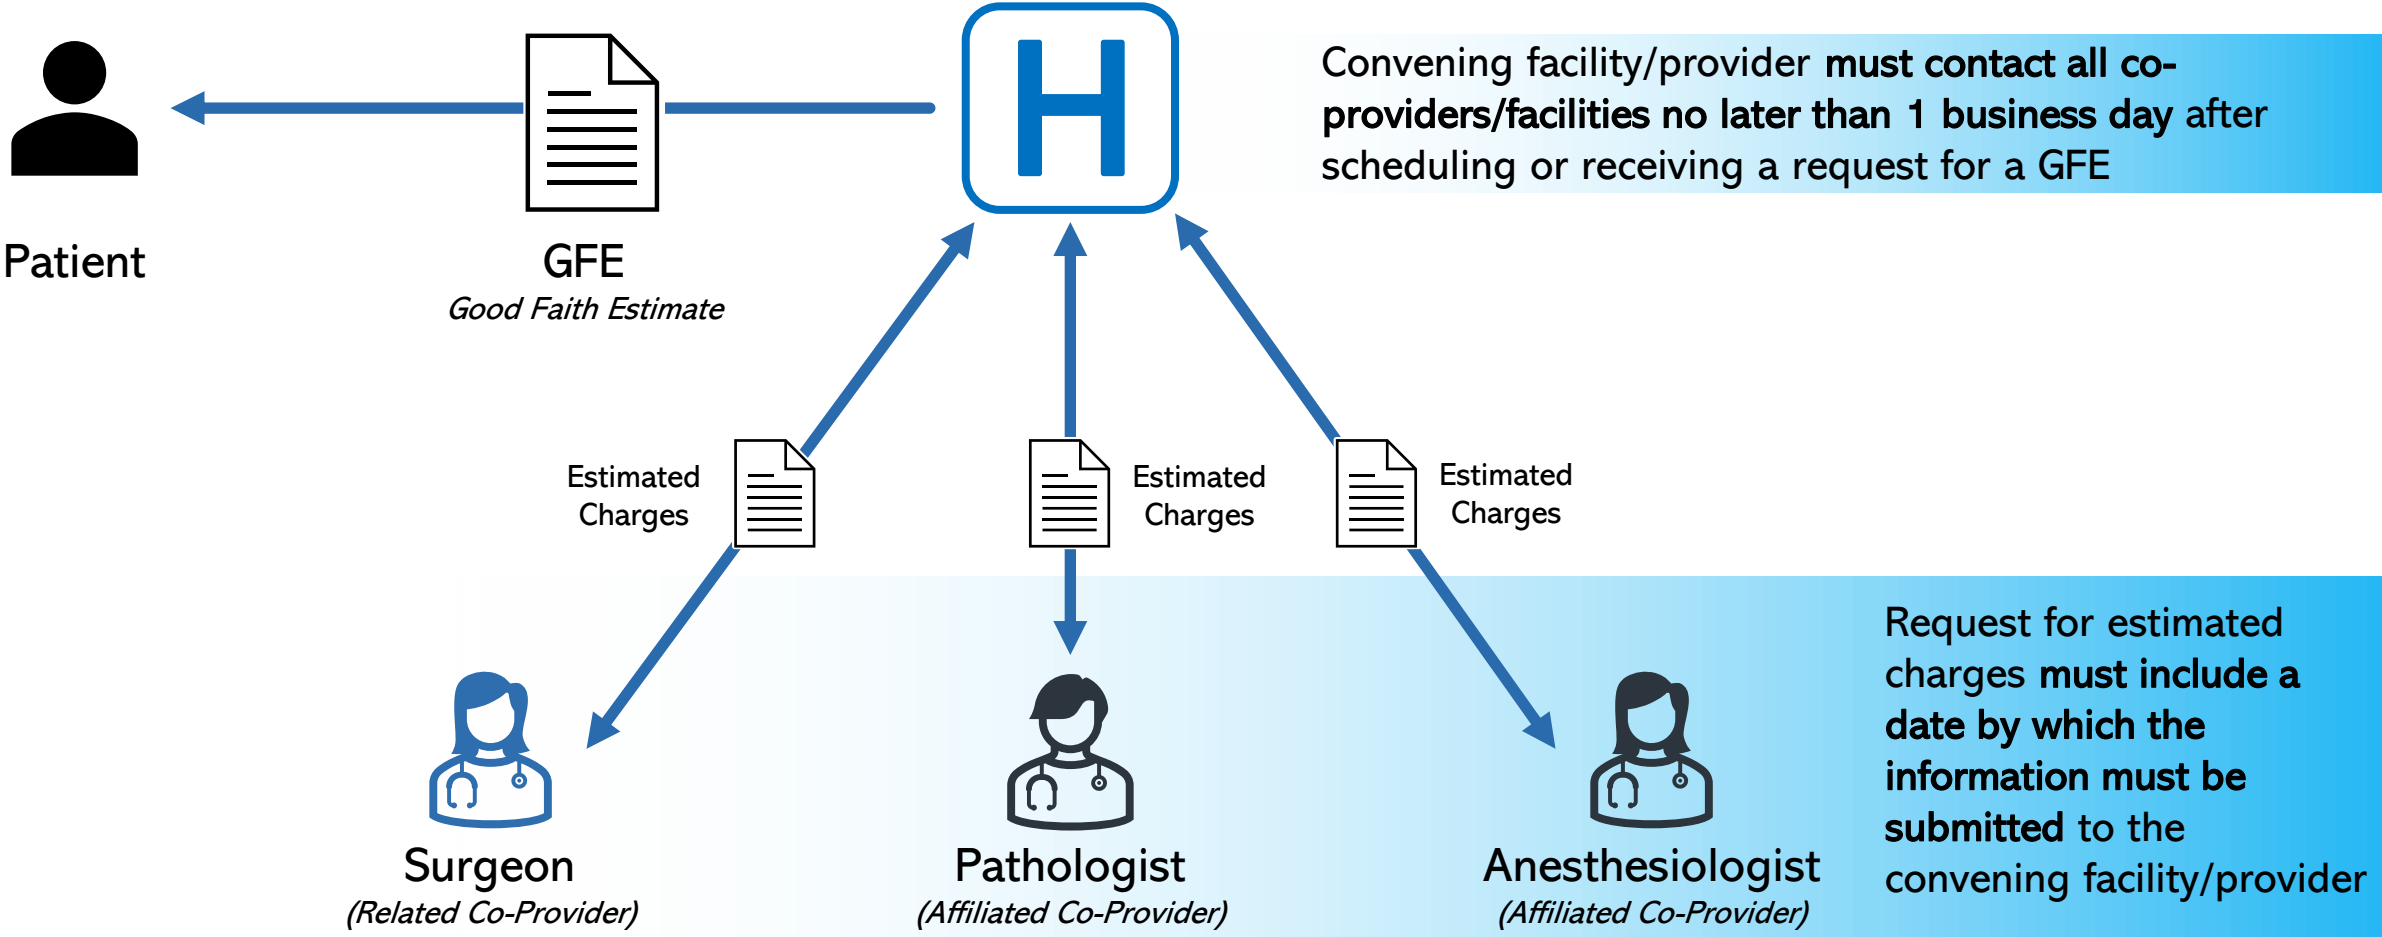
H

Convening facility/provider **must contact all co-providers/facilities no later than 1 business day** after scheduling or receiving a request for a GFE

Patient

GFE
*Good Faith Estimate*

Estimated Charges

Estimated Charges

Estimated Charges

Request for estimated charges **must include a date by which the information must be submitted** to the convening facility/provider

Surgeon
*(Related Co-Provider)*

Pathologist
*(Affiliated Co-Provider)*

Anesthesiologist
*(Affiliated Co-Provider)*